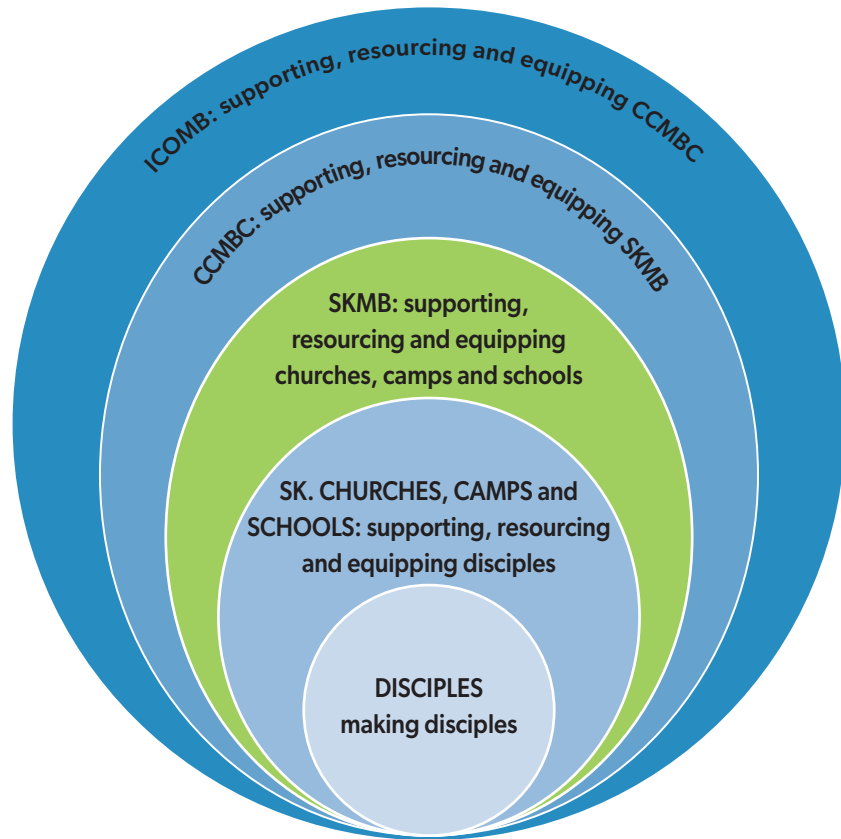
ICOMB: supporting, resourcing and equipping CCMBC

CCMBC: supporting, resourcing and equipping SKMB

SKMB: supporting, resourcing and equipping churches, camps and schools

SK. CHURCHES, CAMPS and SCHOOLS: supporting, resourcing and equipping disciples

DISCIPLES
making disciples